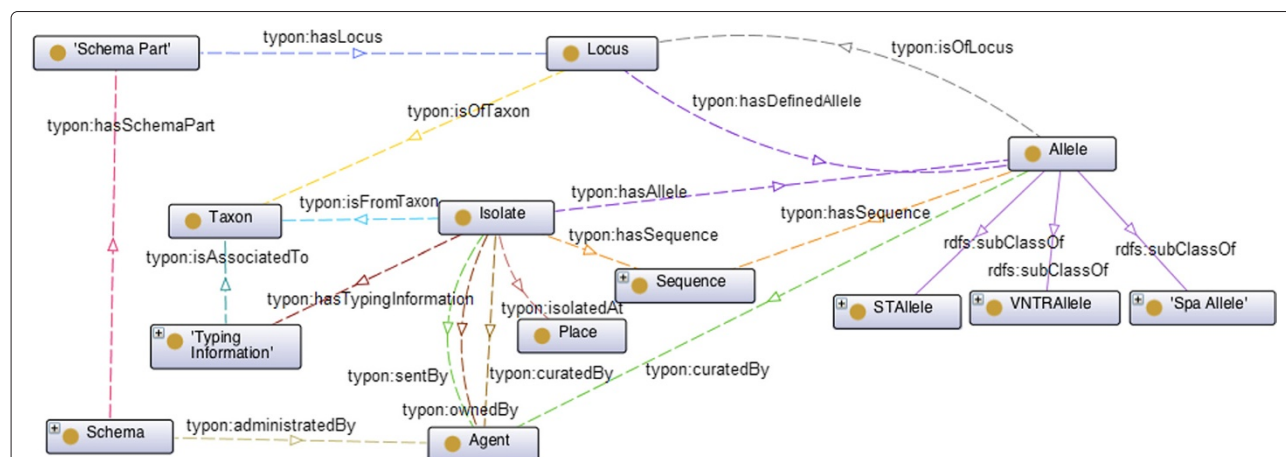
'Schema Part'
typon:hasLocus
Locus
typon:isOfLocus
typon:hasSchemaPart
typon:isOfTaxon
typon:hasDefinedAllele
Allele
typon:hasAllele
typon:isFromTaxon
Taxon
Isolate
typon:hasSequence
typon:hasSequence
typon:isAssociatedTo
rdfs:subClassOf
rdfs:subClassOf
rdfs:subClassOf
Sequence
typon:hasTypingInformation
typon:isolatedAt
STAllele
VNTRAllele
'Spa Allele'
'Typing Information'
Place
typon:sentBy
typon:curatedBy
typon:curatedBy
typon:ownedBy
Schema
typon:administratedBy
Agent